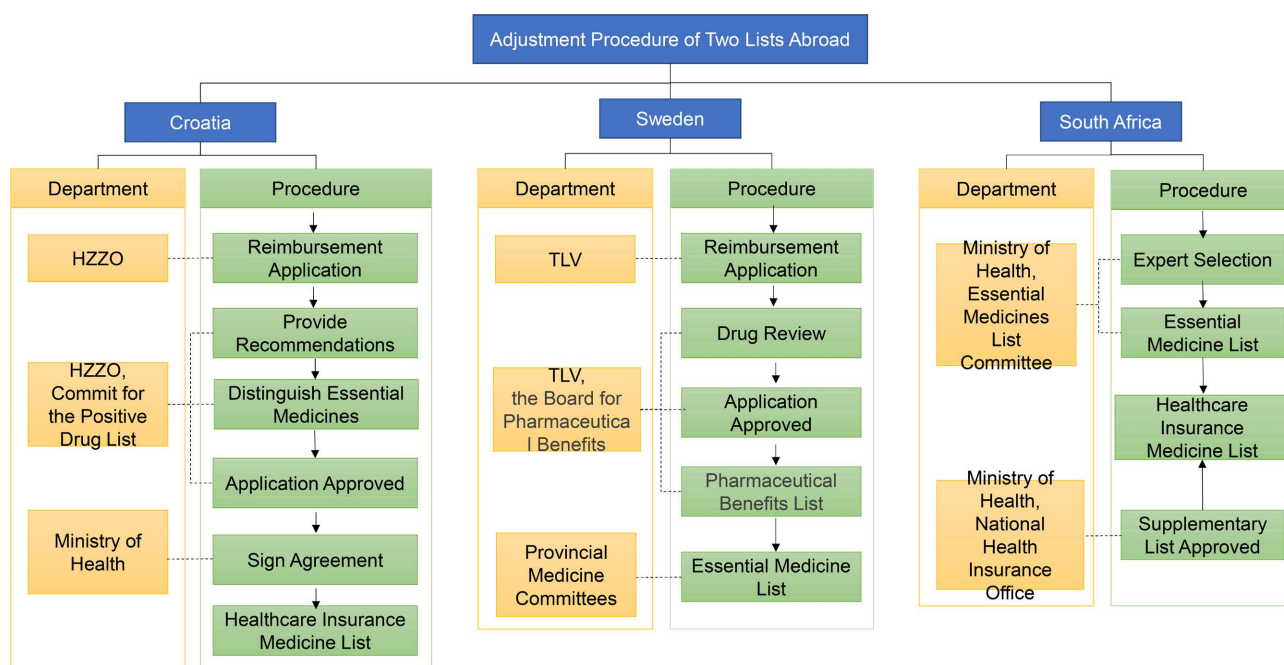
Adjustment Procedure of Two Lists Abroad

Croatia

Department

HZZO

HZZO, Commit for the Positive Drug List

Ministry of Health

Procedure

Reimbursement Application

Provide Recommendations

Distinguish Essential Medicines

Application Approved

Sign Agreement

Healthcare Insurance Medicine List

Sweden

Department

TLV

TLV, the Board for Pharmaceutica l Benefits

Provincial Medicine Committees

Procedure

Reimbursement Application

Drug Review

Application Approved

Pharmaceutical Benefits List

Essential Medicine List

South Africa

Department

Ministry of Health, Essential Medicines List Committee

Ministry of Health, National Health Insurance Office

Procedure

Expert Selection

Essential Medicine List

Healthcare Insurance Medicine List

Supplementary List Approved